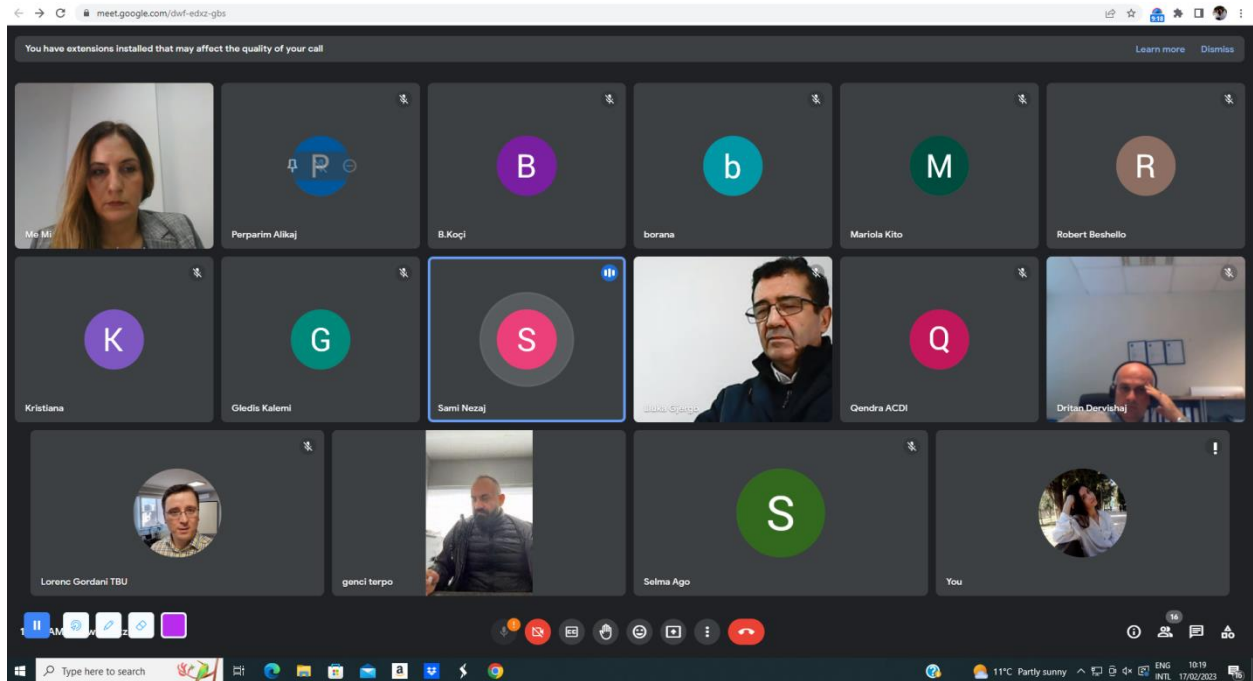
meet.google.com/dwf-edxz-gbs

You have extensions installed that may affect the quality of your call

Learn more Dismiss

Mo Mi

P

Perparim Alikaj

B

B.Koçi

b

borana

M

Mariola Kito

R

Robert Beshello

K

Kristiana

G

Gledis Kalemi

S

Sami Nezaj

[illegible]

Q

Qendra ACDI

Dritan Dervishaj

Lorenc Gordani TBU

genci terpo

S

Selma Ago

You

1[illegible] AM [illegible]

16

Type here to search

11°C Partly sunny

ENG INTL

10:19 17/02/2023

16